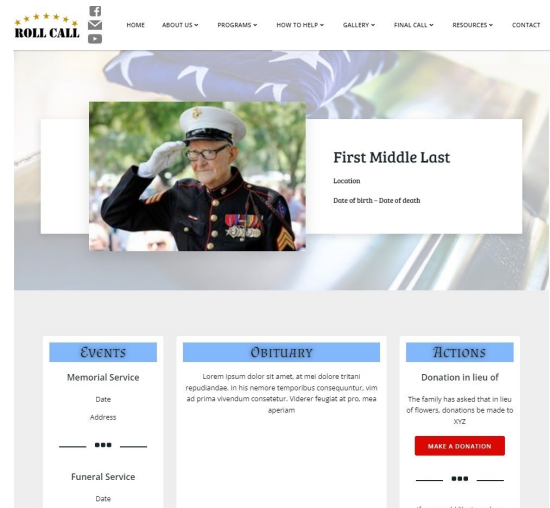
ROLL CALL

HOME ABOUT US PROGRAMS HOW TO HELP GALLERY FINAL CALL RESOURCES CONTACT

First Middle Last

Location

Date of birth – Date of death

Events

Memorial Service

Date

Address

Funeral Service

Date

Obituary

Lorem ipsum dolor sit amet, at mei dolore tritani repudiandae. In his nemore temporibus consequuntur, vim ad prima vivendum consetetur. Viderer feugiat at pro, mea aperiam

Actions

Donation in lieu of

The family has asked that in lieu of flowers, donations be made to XYZ

MAKE A DONATION

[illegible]